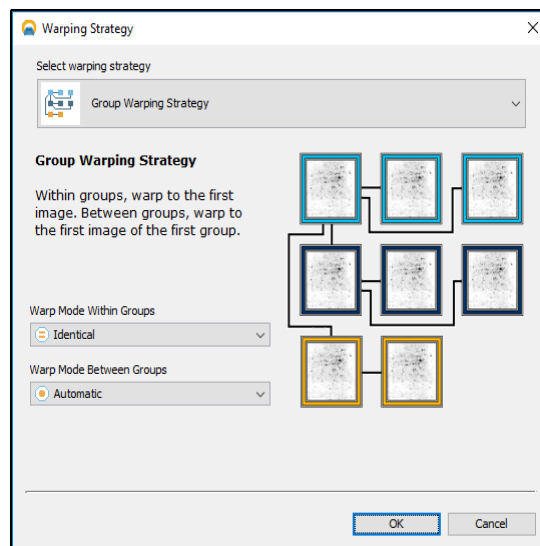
Warping Strategy

Select warping strategy

Group Warping Strategy

Group Warping Strategy

Within groups, warp to the first image. Between groups, warp to the first image of the first group.

Warp Mode Within Groups

Identical

Warp Mode Between Groups

Automatic

OK

Cancel